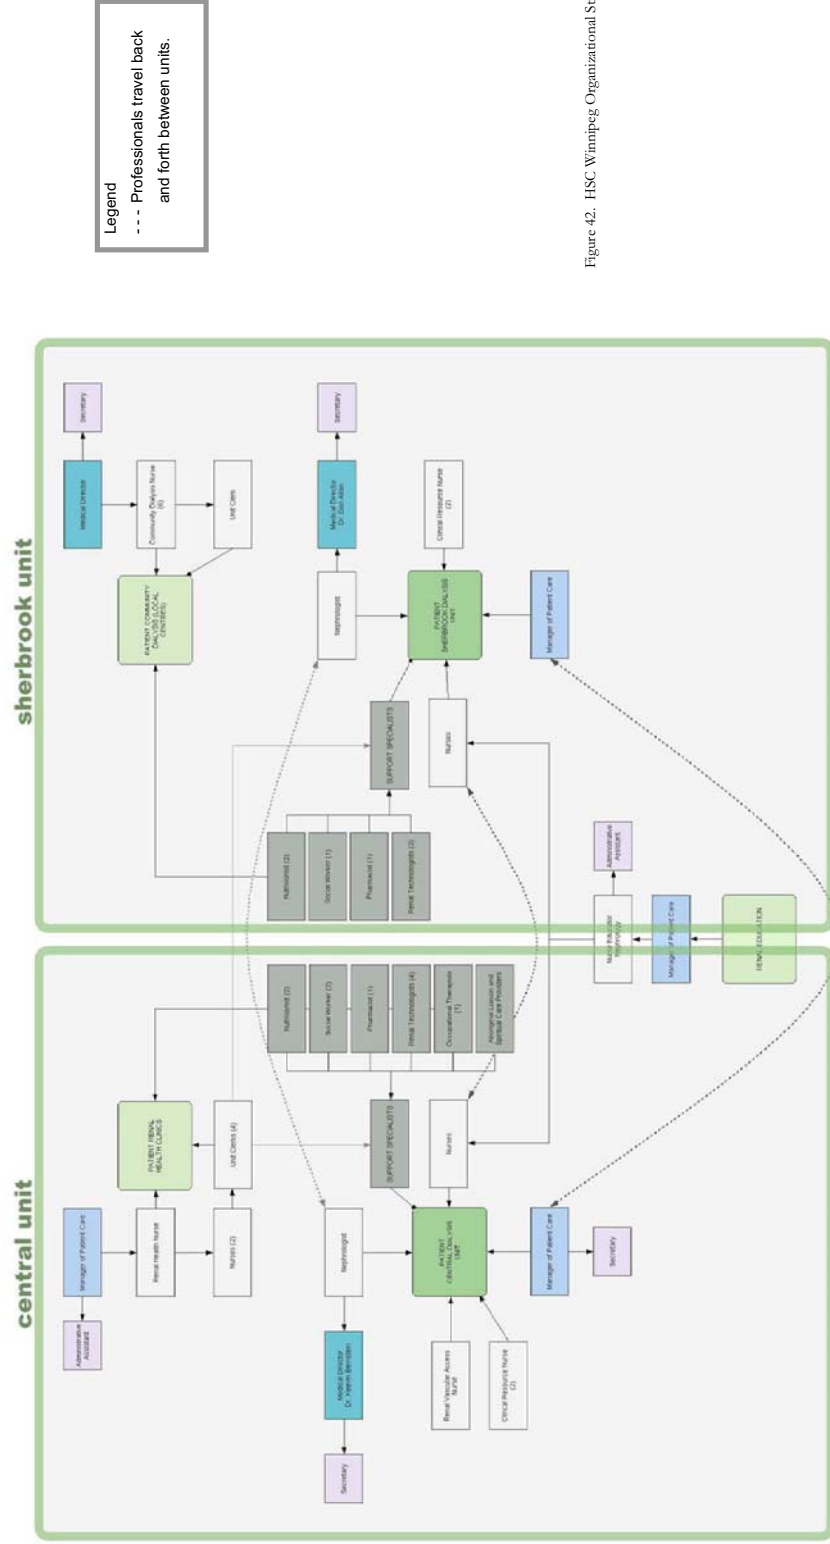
Legend
- - - Professionals travel back and forth between units.

Figure 42. HSC Winnipeg Organizational St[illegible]

sherbrook unit

Secretary

Medical Director

Community Dialysis Nurse (6)

Unit Clerk

PATIENT COMMUNITY DIALYSIS (LOCAL CENTRES)

Secretary

Medical Director Dr. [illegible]

Nephrologist

Clinical Resource Nurse (2)

PATIENT SHERBROOK DIALYSIS UNIT

Manager of Patient Care

SUPPORT SPECIALISTS

Nurses

Nutritionist (2)

Social Worker (1)

Pharmacist (1)

Renal Technologists (3)

Administrative Assistant

Nurse Educator Nephrology

Manager of Patient Care

RENAL EDUCATION

central unit

Nutritionist (2)

Social Worker (2)

Pharmacist (1)

Renal Technologists (4)

Occupational Therapists (1)

Aboriginal Liaison and Spiritual Care Providers

Administrative Assistant

Manager of Patient Care

Renal Health Nurse

Nurses (2)

PATIENT RENAL HEALTH CLINICS

Unit Clerks (4)

SUPPORT SPECIALISTS

Nurses

Nephrologist

Medical Director Dr. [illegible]

Secretary

PATIENT CENTRAL DIALYSIS UNIT

Manager of Patient Care

Secretary

Renal Vascular Access Nurse

Clinical Resource Nurse (2)